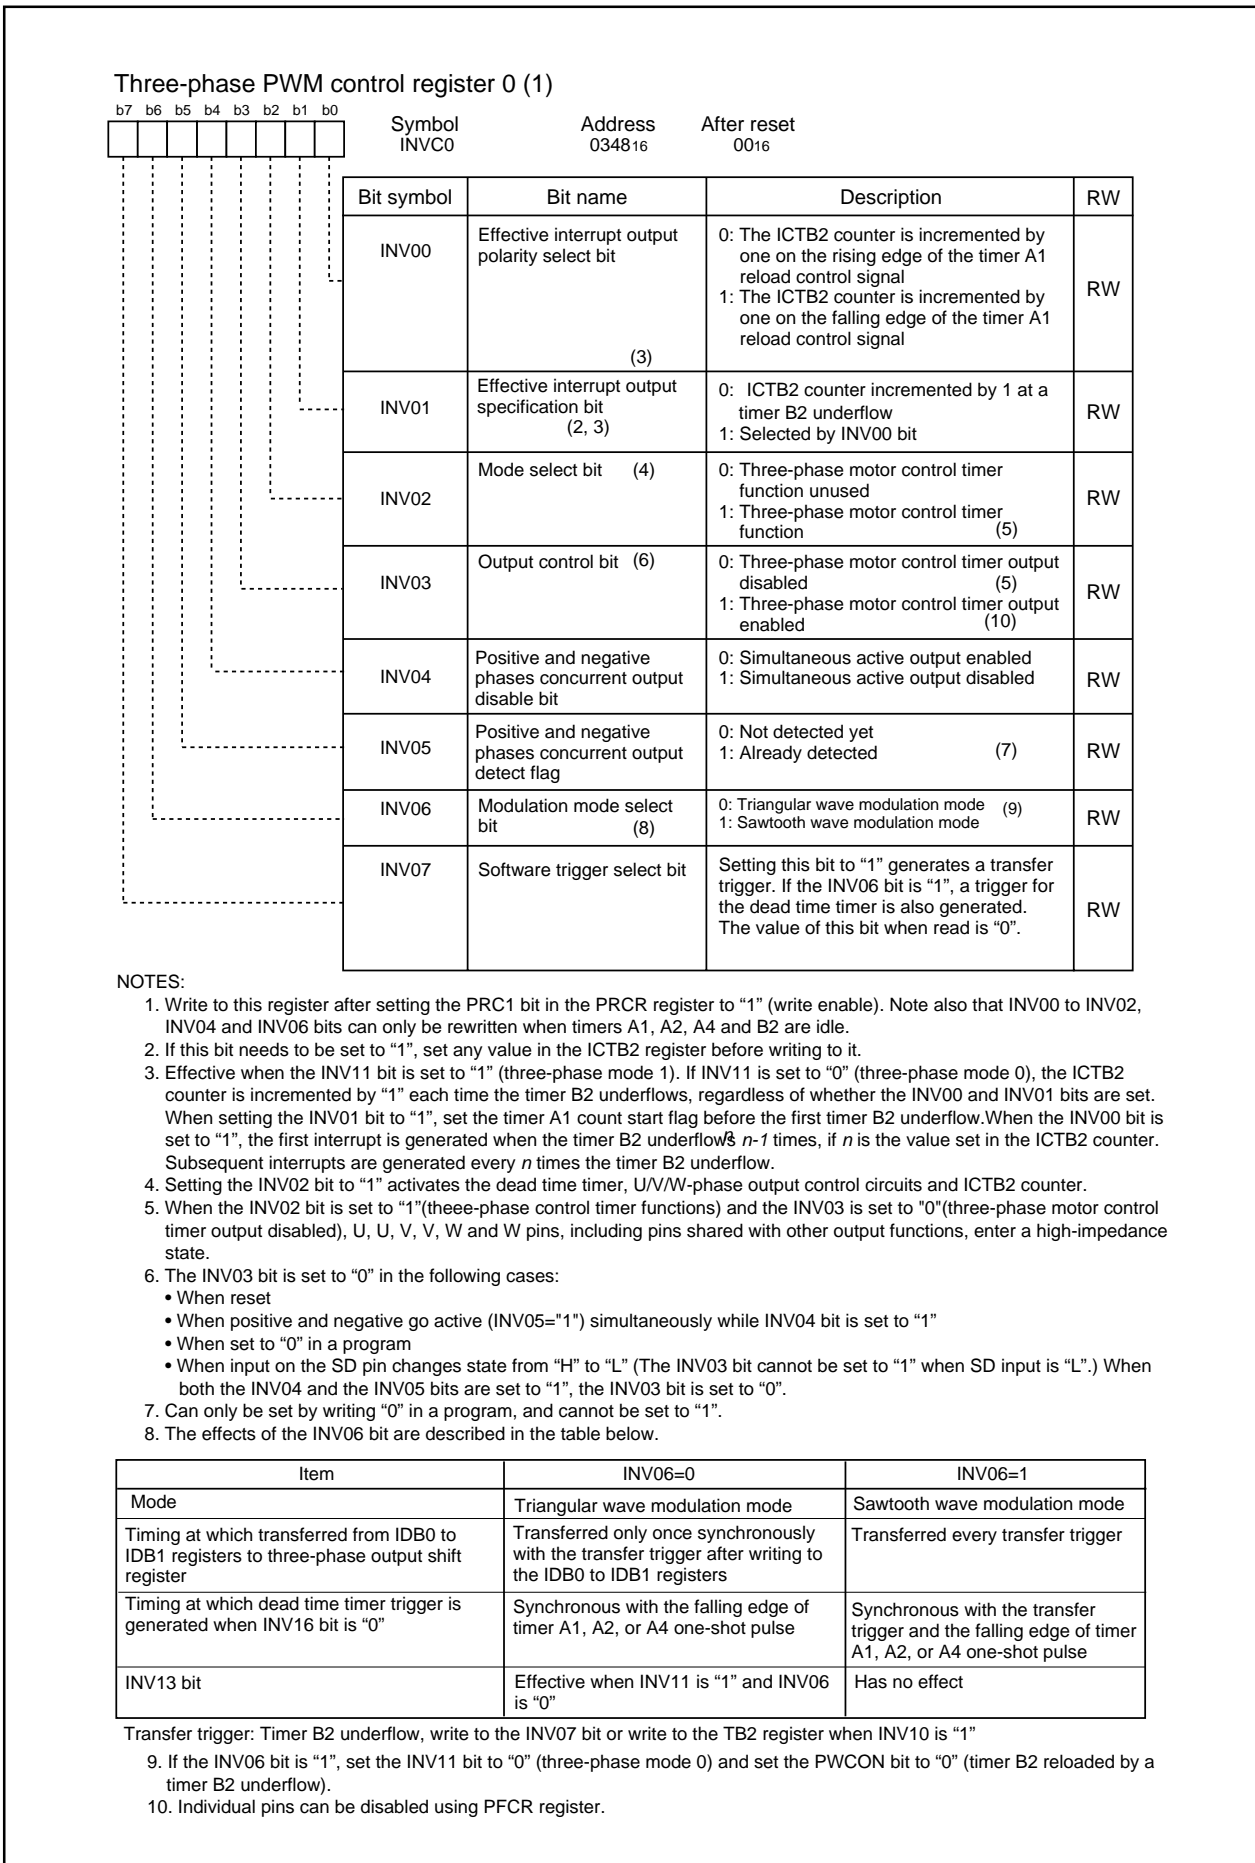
Three-phase PWM control register 0 (1)

b7 b6 b5 b4 b3 b2 b1 b0

Symbol INVC0 Address $0348_{16}$ After reset $00_{16}$

| Bit symbol | Bit name | Description | RW |
|---|---|---|---|
| INV00 | Effective interrupt output polarity select bit (3) | 0: The ICTB2 counter is incremented by one on the rising edge of the timer A1 reload control signal 1: The ICTB2 counter is incremented by one on the falling edge of the timer A1 reload control signal | RW |
| INV01 | Effective interrupt output specification bit (2, 3) | 0: ICTB2 counter incremented by 1 at a timer B2 underflow 1: Selected by INV00 bit | RW |
| INV02 | Mode select bit (4) | 0: Three-phase motor control timer function unused 1: Three-phase motor control timer function (5) | RW |
| INV03 | Output control bit (6) | 0: Three-phase motor control timer output disabled (5) 1: Three-phase motor control timer output enabled (10) | RW |
| INV04 | Positive and negative phases concurrent output disable bit | 0: Simultaneous active output enabled 1: Simultaneous active output disabled | RW |
| INV05 | Positive and negative phases concurrent output detect flag | 0: Not detected yet 1: Already detected (7) | RW |
| INV06 | Modulation mode select bit (8) | 0: Triangular wave modulation mode (9) 1: Sawtooth wave modulation mode | RW |
| INV07 | Software trigger select bit | Setting this bit to “1” generates a transfer trigger. If the INV06 bit is “1”, a trigger for the dead time timer is also generated. The value of this bit when read is “0”. | RW |

NOTES:
1. Write to this register after setting the PRC1 bit in the PRCR register to “1” (write enable). Note also that INV00 to INV02, INV04 and INV06 bits can only be rewritten when timers A1, A2, A4 and B2 are idle.
2. If this bit needs to be set to “1”, set any value in the ICTB2 register before writing to it.
3. Effective when the INV11 bit is set to “1” (three-phase mode 1). If INV11 is set to “0” (three-phase mode 0), the ICTB2 counter is incremented by “1” each time the timer B2 underflows, regardless of whether the INV00 and INV01 bits are set. When setting the INV01 bit to “1”, set the timer A1 count start flag before the first timer B2 underflow.When the INV00 bit is set to “1”, the first interrupt is generated when the timer B2 underflows n-1 times, if n is the value set in the ICTB2 counter. Subsequent interrupts are generated every n times the timer B2 underflow.
4. Setting the INV02 bit to “1” activates the dead time timer, U/V/W-phase output control circuits and ICTB2 counter.
5. When the INV02 bit is set to “1”(theee-phase control timer functions) and the INV03 is set to "0"(three-phase motor control timer output disabled), U, U, V, V, W and W pins, including pins shared with other output functions, enter a high-impedance state.
6. The INV03 bit is set to “0” in the following cases:
• When reset
• When positive and negative go active (INV05="1") simultaneously while INV04 bit is set to “1”
• When set to “0” in a program
• When input on the SD pin changes state from “H” to “L” (The INV03 bit cannot be set to “1” when SD input is “L”.) When both the INV04 and the INV05 bits are set to “1”, the INV03 bit is set to “0”.
7. Can only be set by writing “0” in a program, and cannot be set to “1”.
8. The effects of the INV06 bit are described in the table below.

| Item | INV06=0 | INV06=1 |
|---|---|---|
| Mode | Triangular wave modulation mode | Sawtooth wave modulation mode |
| Timing at which transferred from IDB0 to IDB1 registers to three-phase output shift register | Transferred only once synchronously with the transfer trigger after writing to the IDB0 to IDB1 registers | Transferred every transfer trigger |
| Timing at which dead time timer trigger is generated when INV16 bit is “0” | Synchronous with the falling edge of timer A1, A2, or A4 one-shot pulse | Synchronous with the transfer trigger and the falling edge of timer A1, A2, or A4 one-shot pulse |
| INV13 bit | Effective when INV11 is “1” and INV06 is “0” | Has no effect |

Transfer trigger: Timer B2 underflow, write to the INV07 bit or write to the TB2 register when INV10 is “1”
9. If the INV06 bit is “1”, set the INV11 bit to “0” (three-phase mode 0) and set the PWCON bit to “0” (timer B2 reloaded by a timer B2 underflow).
10. Individual pins can be disabled using PFCR register.